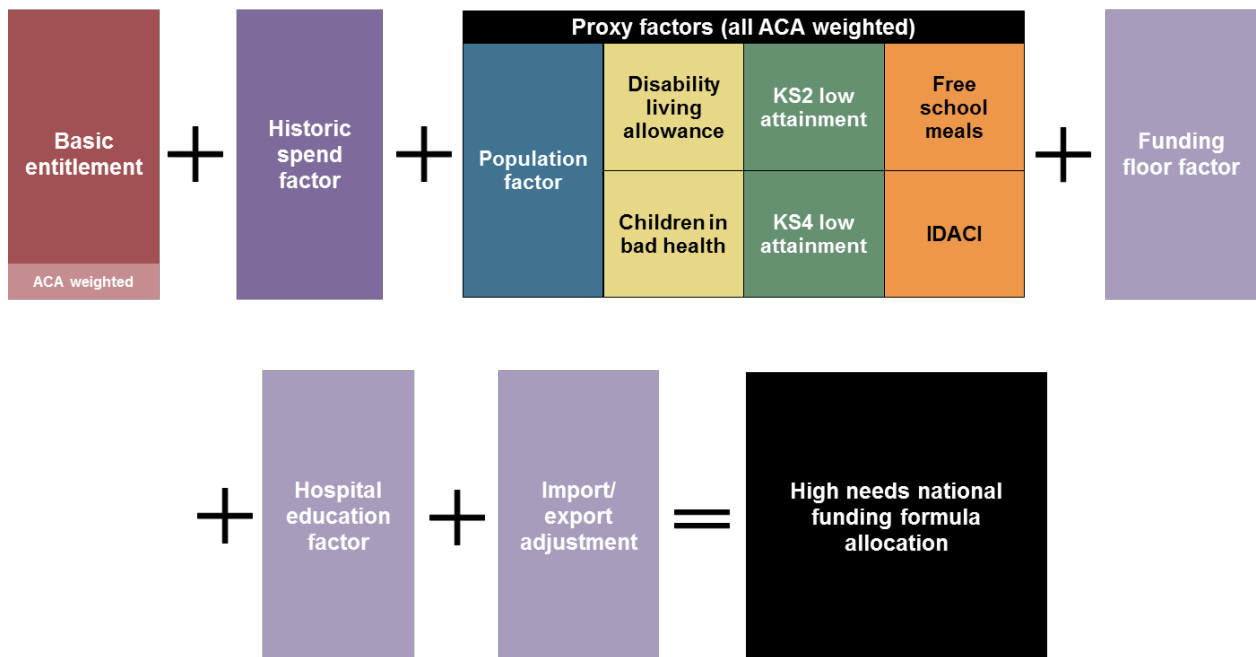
Basic entitlement

ACA weighted

+

Historic spend factor

+

Proxy factors (all ACA weighted)

Population factor

Disability living allowance

KS2 low attainment

Free school meals

Children in bad health

KS4 low attainment

IDACI

+

Funding floor factor

+

Hospital education factor

+

Import/ export adjustment

=

High needs national funding formula allocation